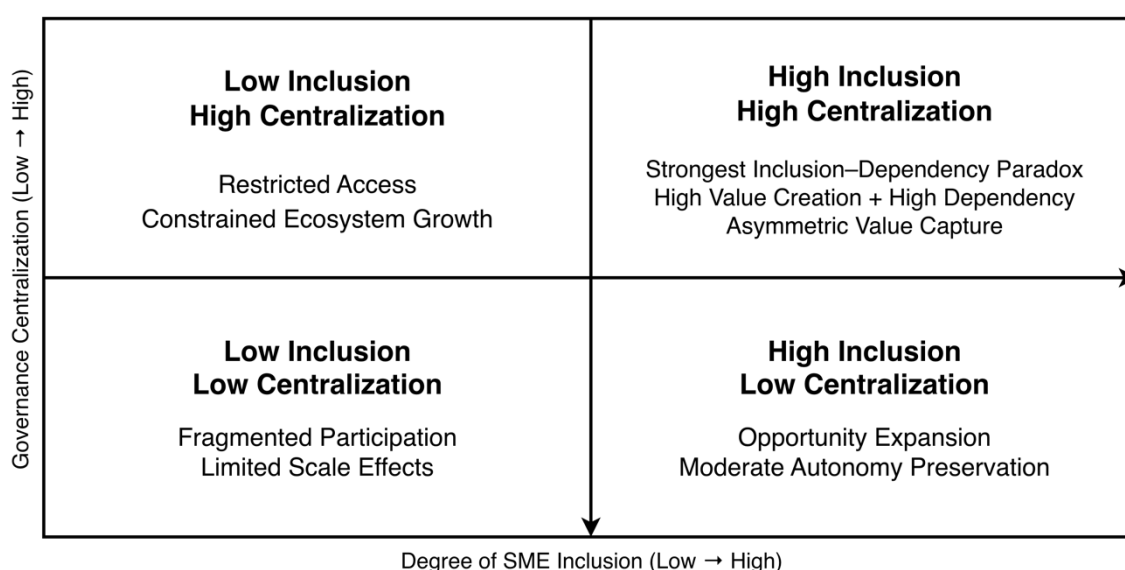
Governance Centralization (Low → High)

**Low Inclusion**
**High Centralization**

Restricted Access
Constrained Ecosystem Growth

**High Inclusion**
**High Centralization**

Strongest Inclusion–Dependency Paradox
High Value Creation + High Dependency
Asymmetric Value Capture

**Low Inclusion**
**Low Centralization**

Fragmented Participation
Limited Scale Effects

**High Inclusion**
**Low Centralization**

Opportunity Expansion
Moderate Autonomy Preservation

Degree of SME Inclusion (Low → High)